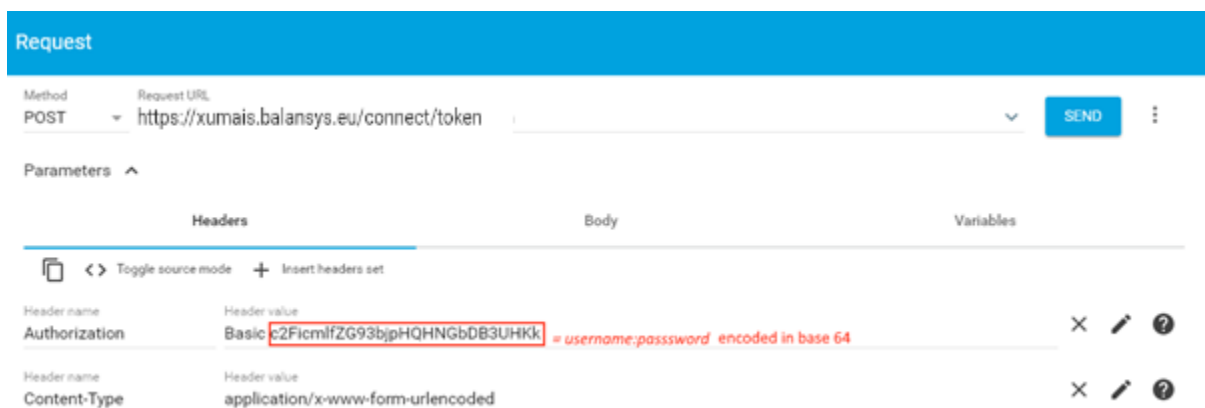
Request

Method
POST

Request URL
https://xumais.balansys.eu/connect/token

SEND

Parameters

Headers

Body

Variables

Toggle source mode

Insert headers set

Header name
Authorization

Header value
Basic c2FicmlfZG93bjpHQHNGbDB3UHKk

= username:passsword encoded in base 64

Header name
Content-Type

Header value
application/x-www-form-urlencoded